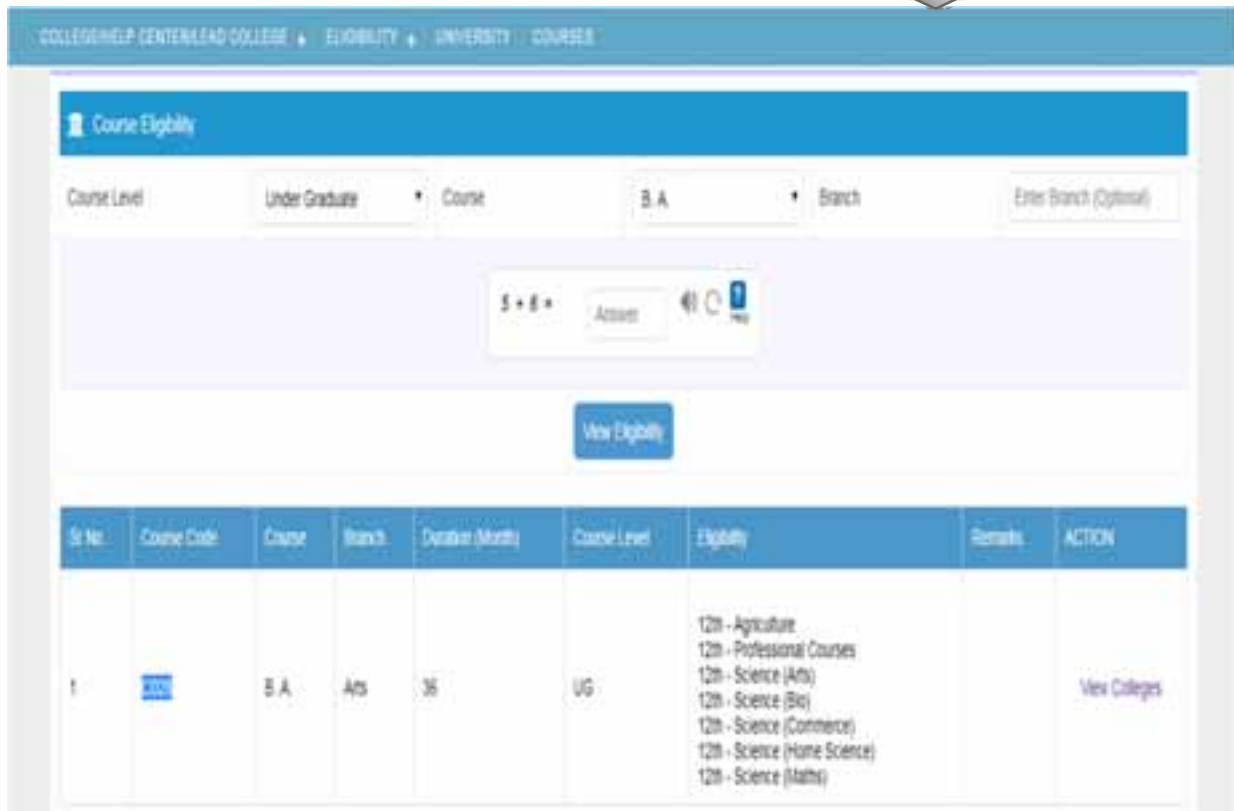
COLLEGE/HELP CENTER/LEAD COLLEGE ▾ ELIGIBILITY ▾ UNIVERSITY COURSES

Course Eligibility

Course Level Under Graduate Course B.A. Branch Enter Branch (Optional)

5 + 8 = Answer Help

View Eligibility

| Sl No. | Course Code | Course | Branch | Duration (Month) | Course Level | Eligibility | Remarks | ACTION |
|---|---|---|---|---|---|---|---|---|
| 1 | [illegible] | B.A. | Arts | 36 | UG | 12th - Agriculture 12th - Professional Courses 12th - Science (Arts) 12th - Science (Bio) 12th - Science (Commerce) 12th - Science (Home Science) 12th - Science (Maths) | | View Colleges |